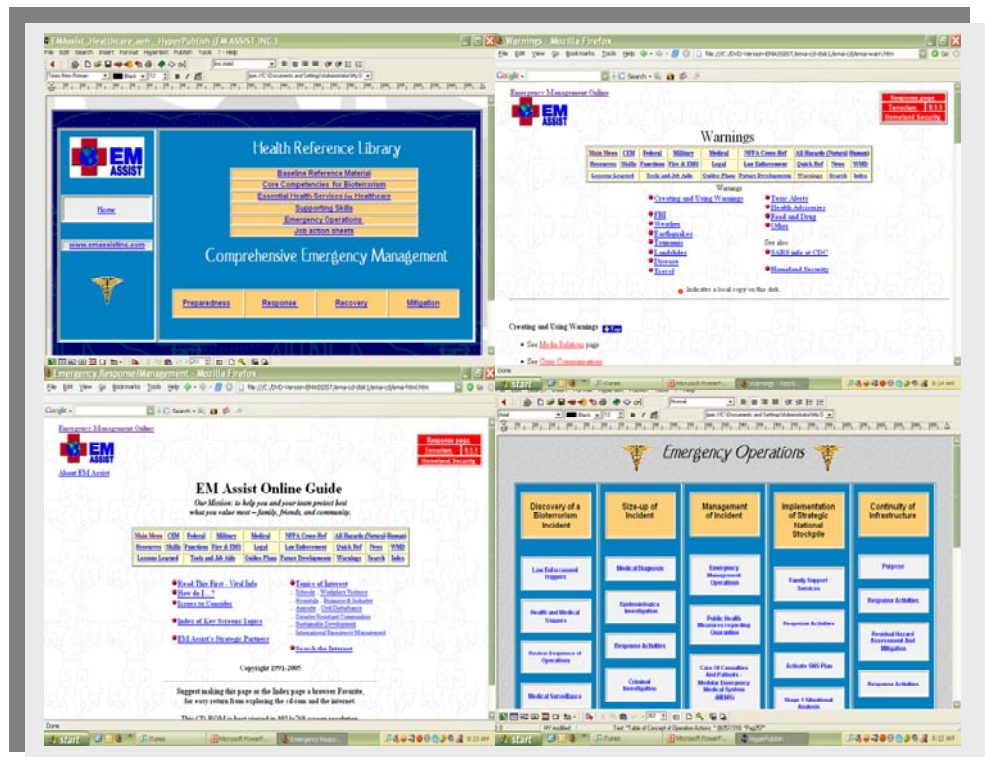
EMAssist_Healthcare.aeh - HyperPublish (EM ASSIST INC.)

File Edit Search Insert Format Hypertext Publish Tools ? Help

EM ASSIST

Home

www.emassistinc.com

Health Reference Library

Baseline Reference Material

Core Competencies for Bioterrorism

Essential Health Services for Healthcare

Supporting Skills

Emergency Operations

Job action sheets

Comprehensive Emergency Management

Preparedness | Response | Recovery | Mitigation

Warnings - Mozilla Firefox

File Edit View Go Bookmarks Tools Help

Emergency Management Online

EM ASSIST

Response page
Terrorism | 9.1.1
Homeland Security

Warnings

| Main Menu | CIM | Federal | Military | Medical | NFPA Cross-Ref | All Hazards (Natural/Human) |
|---|---|---|---|---|---|---|
| Resources | Skills | Functions | Fire & EMS | Legal | Law Enforcement | Quick Ref | News | WMD |
| Lessons Learned | Tools and Job Aids | Guides Plans | Future Developments | Warnings | Search | Index |

Warnings

Creating and Using Warnings
FBI
Weather
Earthquakes
Tsunamis
Landslides
Disease
Travel

Toxic Alerts
Health Advisories
Food and Drug
Other

See also
SARS info at CDC
Homeland Security

Indicates a local copy on this disk.

Creating and Using Warnings

See Media Relations page
See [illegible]

Done

Emergency Response/Management - Mozilla Firefox

File Edit View Go Bookmarks Tools Help

Emergency Management Online

EM ASSIST

About EM Assist

Response page
Terrorism | 9.1.1
Homeland Security

EM Assist Online Guide

Our Mission: to help you and your team protect best what you value most – family, friends, and community.

| Main Menu | CIM | Federal | Military | Medical | NFPA Cross-Ref | All Hazards (Natural/Human) |
|---|---|---|---|---|---|---|
| Resources | Skills | Functions | Fire & EMS | Legal | Law Enforcement | Quick Ref | News | WMD |
| Lessons Learned | Tools and Job Aids | Guides Plans | Future Developments | Warnings | Search | Index |

Read This First - Vital Info
How do I...?
Issues to Consider
Index of Key Systems Topics
EM Assist's Strategic Partners

Topics of Interest
Schools Workplace Violence
Hospitals Business & Industry
Airports Civil Disturbances
Disaster Resistant Communities
Sustainable Development
International Emergency Management

Search the Internet

Copyright 1991-2005

Suggest making this page as the Index page a browser Favorite, for easy return from exploring the cd-rom and the internet.

This CD-ROM is best viewed in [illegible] screen resolution

Done

start | iTunes | Microsoft PowerP... | Emergency Respo... | 8:13 AM

Emergency Operations

| Discovery of a Bioterrorism Incident | Size-up of Incident | Management of Incident | Implementation of Strategic National Stockpile | Continuity of Infrastructure |
|---|---|---|---|---|
| Law Enforcement triggers | Medical Diagnosis | Emergency Management Operations | Family Support Services | Purpose |
| Health and Medical Triggers | Epidemiological Investigation | Public Health Measures regarding Quarantine | Response Activities | Response Activities |
| Review Sequence of Operations | Response Activities | Care Of Casualties And Patients - Mobilize Emergency Medical System (MEMS) | Activate SNS Plan | Residual Hazard Assessment And Mitigation |
| Medical Surveillance | Criminal Investigation | | Stage 1 Situational Analysis | Response Activities |

start | iTunes | Microsoft PowerP... | HyperPublish | 8:12 AM